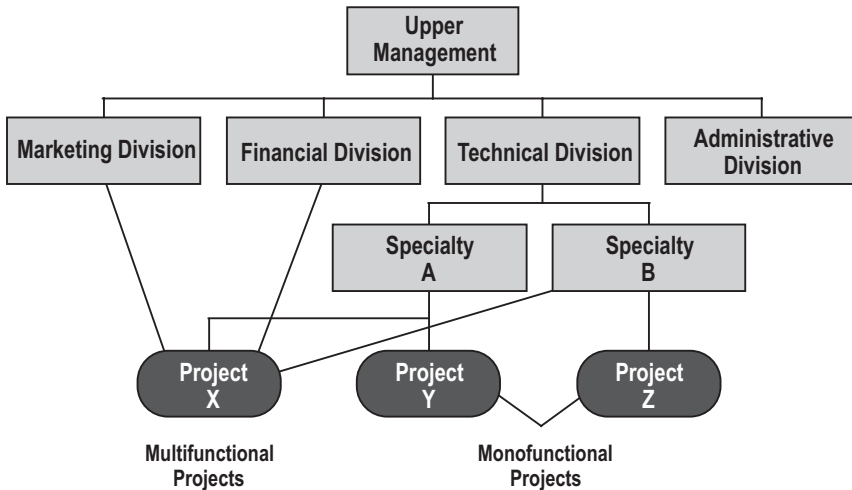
Upper Management

Marketing Division

Financial Division

Technical Division

Administrative Division

Specialty A

Specialty B

Project X

Project Y

Project Z

Multifunctional Projects

Monofunctional Projects